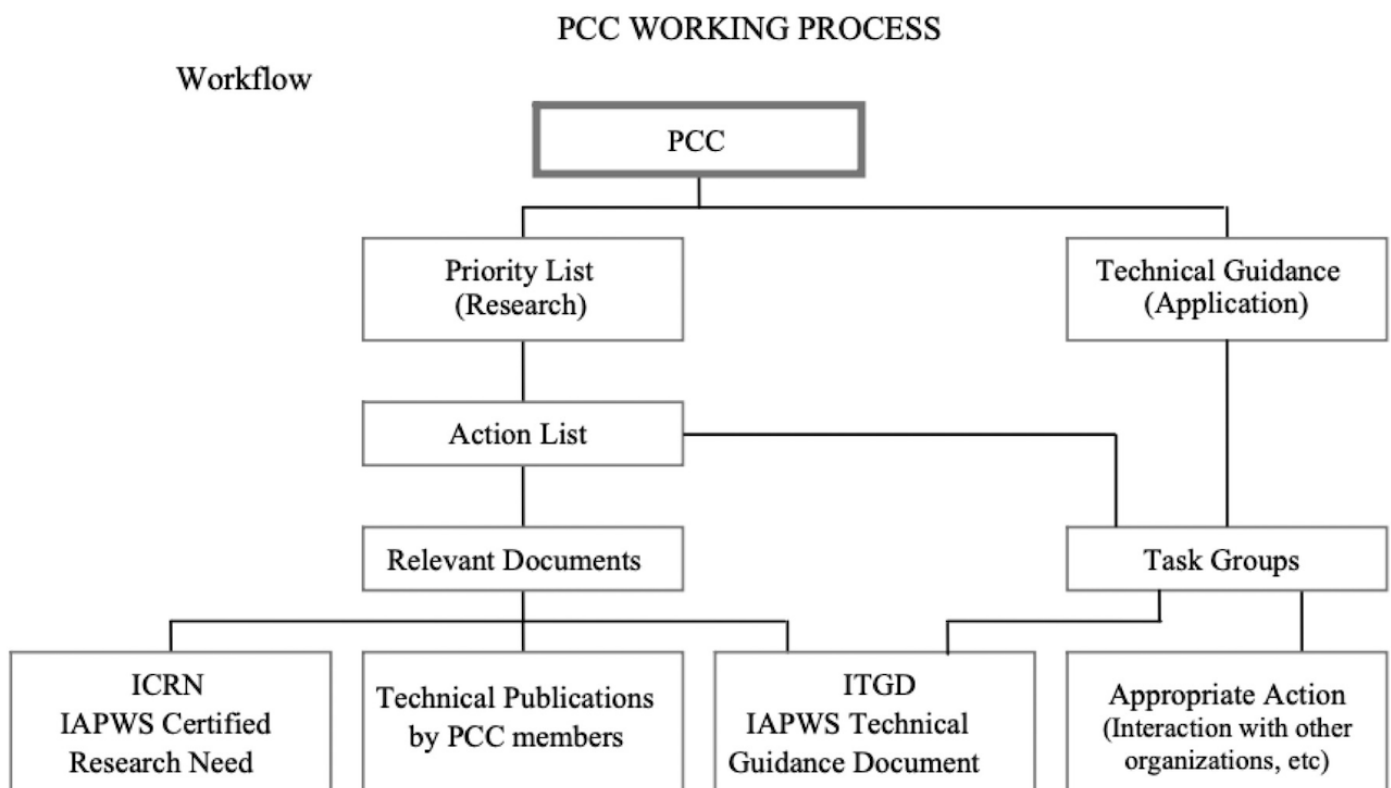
PCC WORKING PROCESS

Workflow

PCC

Priority List
(Research)

Technical Guidance
(Application)

Action List

Relevant Documents

Task Groups

ICRN
IAPWS Certified
Research Need

Technical Publications
by PCC members

ITGD
IAPWS Technical
Guidance Document

Appropriate Action
(Interaction with other
organizations, etc)